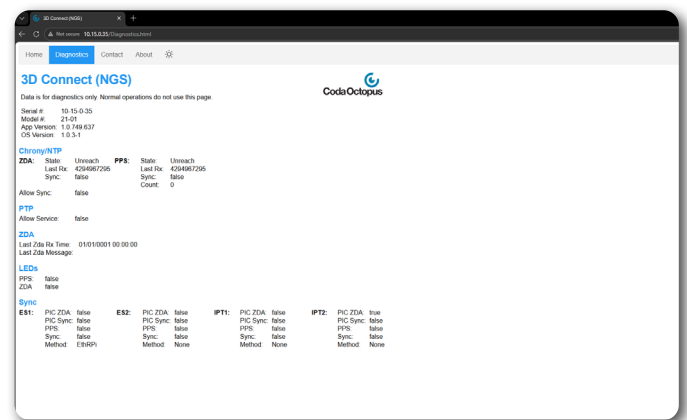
3D Connect (NGS) × +

Not secure 10.15.0.35/Diagnostics.html

Home Diagnostics Contact About

3D Connect (NGS)

Coda Octopus

Data is for diagnostics only. Normal operations do not use this page.

Serial #: 10-15-0-35
Model #: 21-01
App Version: 1.0.749.637
OS Version: 1.0.3-1

Chrony/NTP

ZDA: State: Unreach
Last Rx: 4294967295
Sync: false

PPS: State: Unreach
Last Rx: 4294967295
Sync: false
Count: 0

Allow Sync: false

PTP

Allow Service: false

ZDA

Last Zda Rx Time: 01/01/0001 00:00:00
Last Zda Message:

LEDs

PPS: false
ZDA: false

Sync

ES1: PIC ZDA: false
PIC Sync: false
PPS: false
Sync: false
Method: EthRPi

ES2: PIC ZDA: false
PIC Sync: false
PPS: false
Sync: false
Method: None

IPT1: PIC ZDA: false
PIC Sync: false
PPS: false
Sync: false
Method: None

IPT2: PIC ZDA: true
PIC Sync: false
PPS: false
Sync: false
Method: None